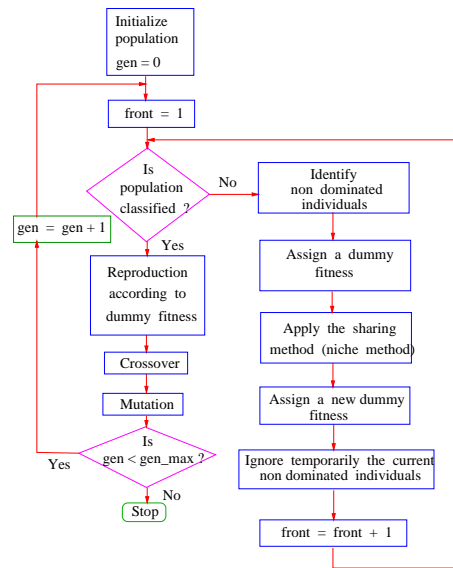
Initialize population
gen = 0

front = 1

Is population classified ?

No

Identify non dominated individuals

gen = gen + 1

Yes

Reproduction according to dummy fitness

Assign a dummy fitness

Apply the sharing method (niche method)

Crossover

Mutation

Assign a new dummy fitness

Is gen < gen_max ?

Yes

Ignore temporarily the current non dominated individuals

No

Stop

front = front + 1